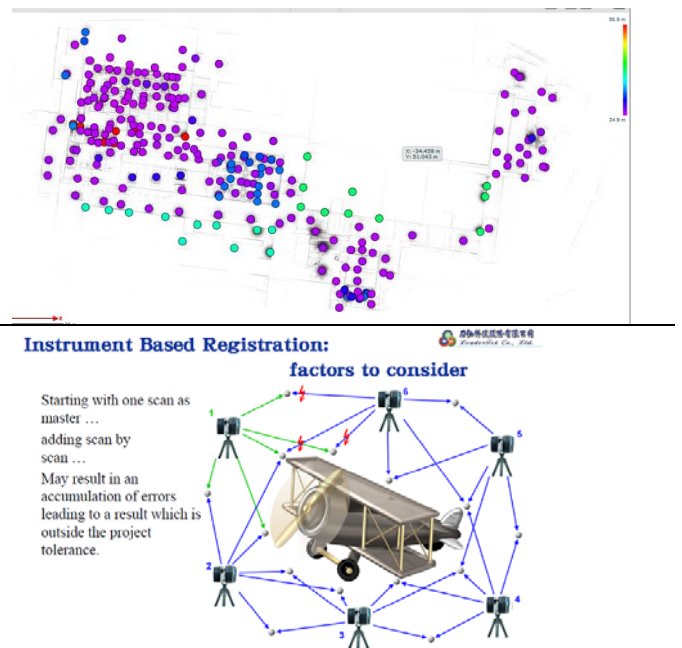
50.9 m

24.9 m

X: -34.459 m
Y: 51.043 m

Instrument Based Registration:
factors to consider

LeaderTek Co., Ltd.

Starting with one scan as master …

adding scan by scan …

May result in an accumulation of errors leading to a result which is outside the project tolerance.

1
2
3
4
5
6